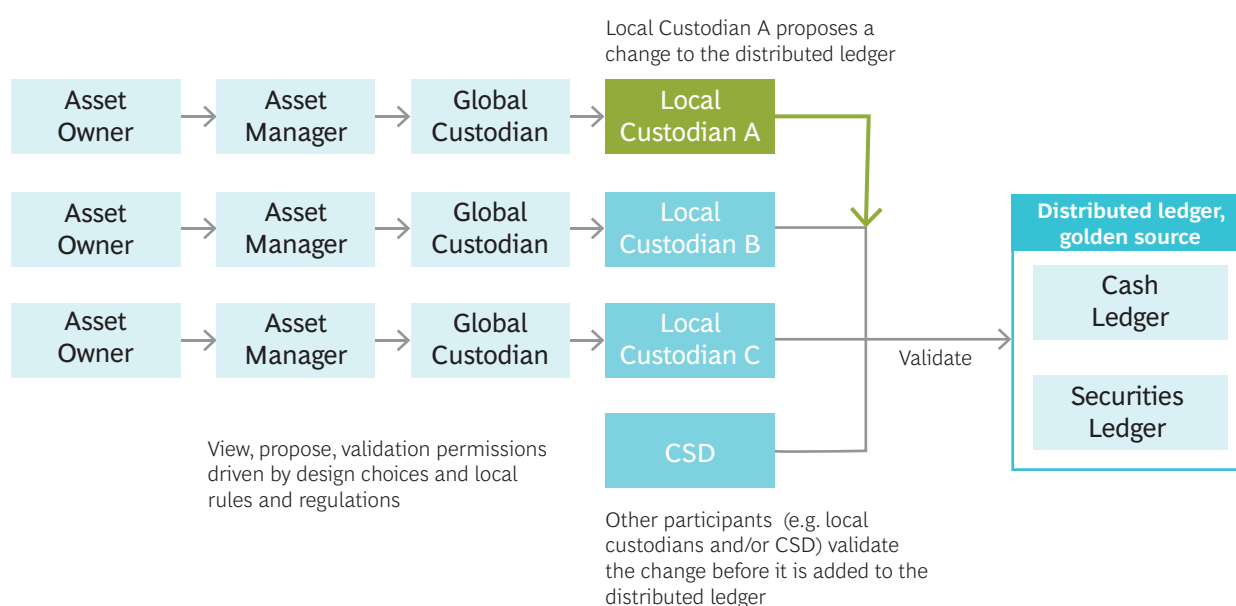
Local Custodian A proposes a change to the distributed ledger

Asset Owner

Asset Manager

Global Custodian

Local Custodian A

Asset Owner

Asset Manager

Global Custodian

Local Custodian B

Asset Owner

Asset Manager

Global Custodian

Local Custodian C

Validate

Distributed ledger, golden source

Cash Ledger

Securities Ledger

CSD

View, propose, validation permissions driven by design choices and local rules and regulations

Other participants (e.g. local custodians and/or CSD) validate the change before it is added to the distributed ledger